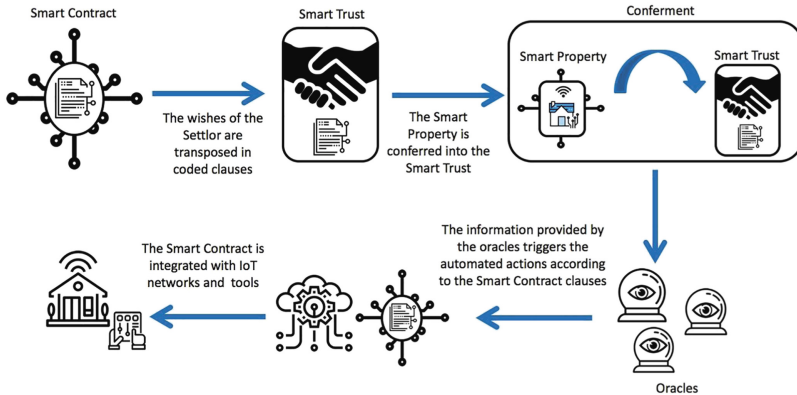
Smart Contract

Smart Trust

Conferment

Smart Property

Smart Trust

The wishes of the Settlor are transposed in coded clauses

The Smart Property is conferred into the Smart Trust

The information provided by the oracles triggers the automated actions according to the Smart Contract clauses

The Smart Contract is integrated with IoT networks and tools

Oracles